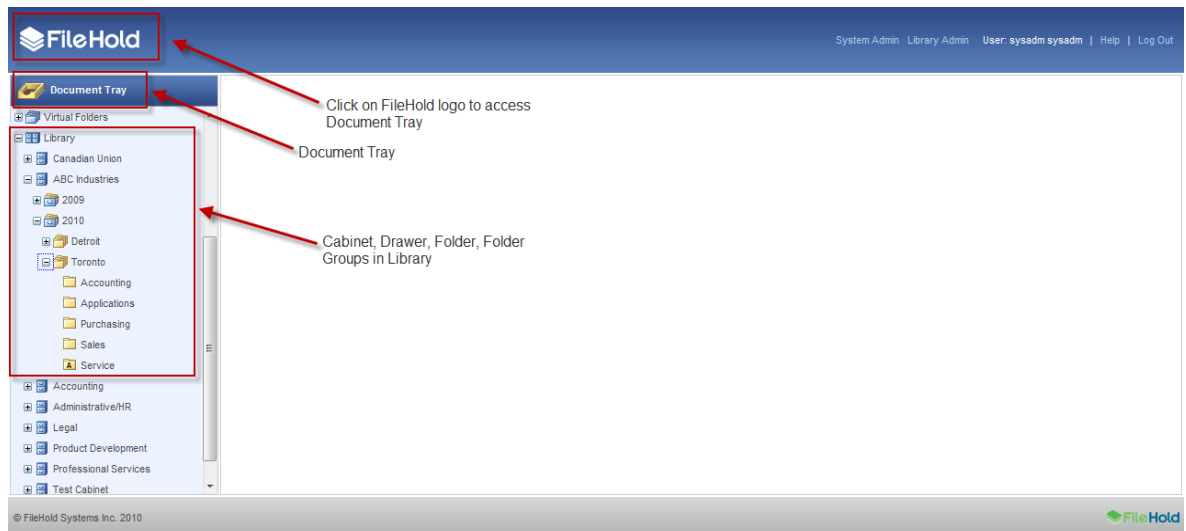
FileHold

System Admin Library Admin User: sysadm sysadm | Help | Log Out

Document Tray

Virtual Folders

Library

Canadian Union

ABC Industries

2009

2010

Detroit

Toronto

Accounting

Applications

Purchasing

Sales

Service

Accounting

Administrative/HR

Legal

Product Development

Professional Services

Test Cabinet

Click on FileHold logo to access Document Tray

Document Tray

Cabinet, Drawer, Folder, Folder Groups in Library

© FileHold Systems Inc. 2010

FileHold